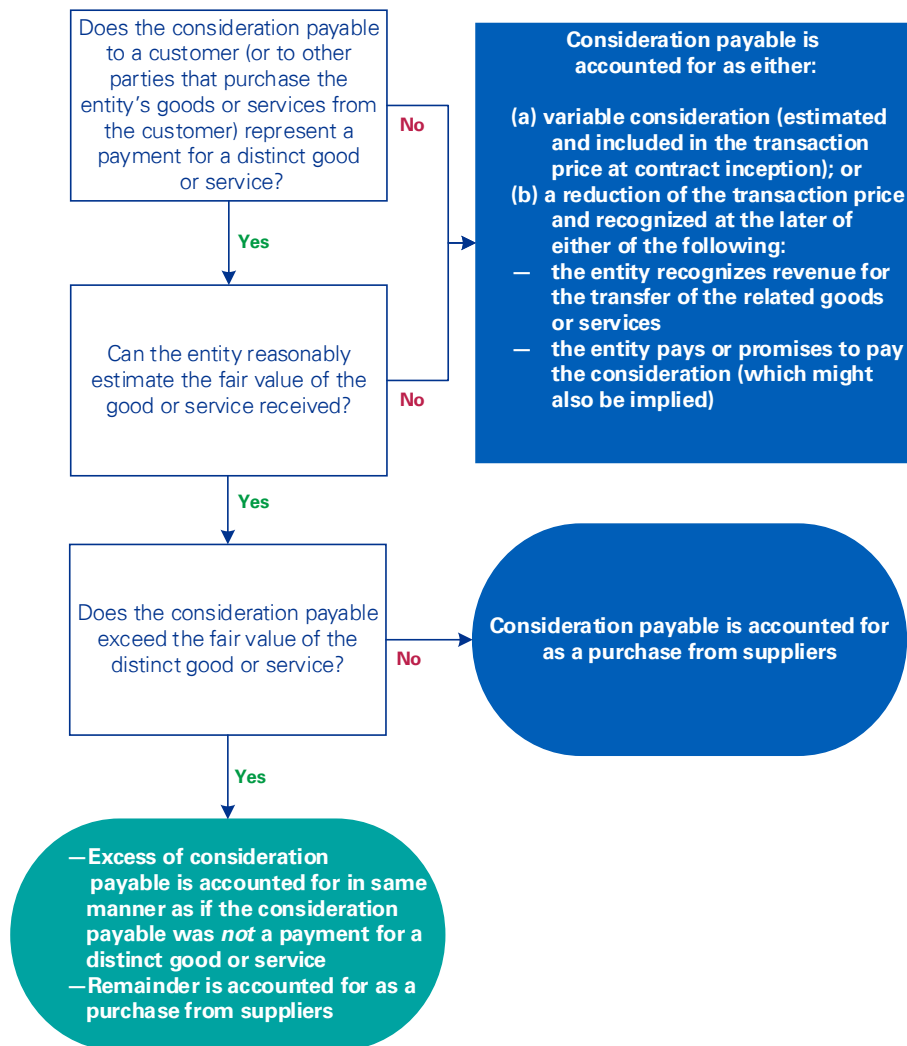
Does the consideration payable to a customer (or to other parties that purchase the entity's goods or services from the customer) represent a payment for a distinct good or service?

No

Consideration payable is accounted for as either:

(a) variable consideration (estimated and included in the transaction price at contract inception); or
(b) a reduction of the transaction price and recognized at the later of either of the following:
— the entity recognizes revenue for the transfer of the related goods or services
— the entity pays or promises to pay the consideration (which might also be implied)

Yes

Can the entity reasonably estimate the fair value of the good or service received?

No

Yes

Does the consideration payable exceed the fair value of the distinct good or service?

No

Consideration payable is accounted for as a purchase from suppliers

Yes

—Excess of consideration payable is accounted for in same manner as if the consideration payable was *not* a payment for a distinct good or service
—Remainder is accounted for as a purchase from suppliers